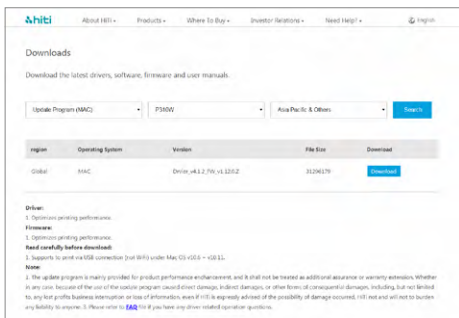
hiti | About HiTi | Products | Where To Buy | Investor Relations | Need Help? | English

Downloads

Download the latest drivers, software, firmware and user manuals.

Update Program (MAC) | P310W | Asia Pacific & Others | Search

| region | Operating System | Version | File Size | Download |
|---|---|---|---|---|
| Global | MAC | Driver_v4.1.2_FW_v1.12.0.Z | 31296179 | Download |

Driver:
1. Optimizes printing performance.
Firmware:
1. Optimizes printing performance.
Read carefully before download:
1. Supports to print via USB connection (not WiFi) under Mac OS v10.6 ~ v10.11.
Note:
1. The update program is mainly provided for product performance enhancement, and it shall not be treated as additional assurance or warranty extension. Whether in any case, because of the use of the update program caused direct damage, indirect damages, or other forms of consequential damages, including, but not limited to, any lost profits business interruption or loss of information, even if HiTi is expressly advised of the possibility of damage occurred, HiTi not and will not to burden any liability to anyone. 2. Please refer to FAQ for if you have any driver related operation questions.